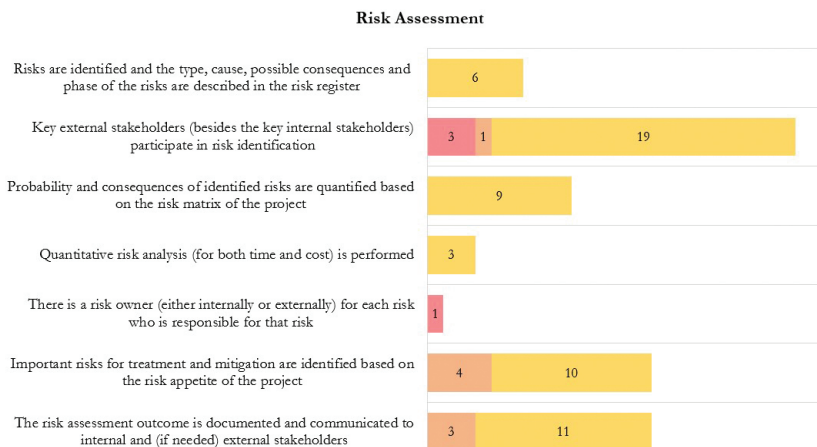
Risk Assessment

Risks are identified and the type, cause, possible consequences and phase of the risks are described in the risk register

6

Key external stakeholders (besides the key internal stakeholders) participate in risk identification

3 1 19

Probability and consequences of identified risks are quantified based on the risk matrix of the project

9

Quantitative risk analysis (for both time and cost) is performed

3

There is a risk owner (either internally or externally) for each risk who is responsible for that risk

1

Important risks for treatment and mitigation are identified based on the risk appetite of the project

4 10

The risk assessment outcome is documented and communicated to internal and (if needed) external stakeholders

3 11